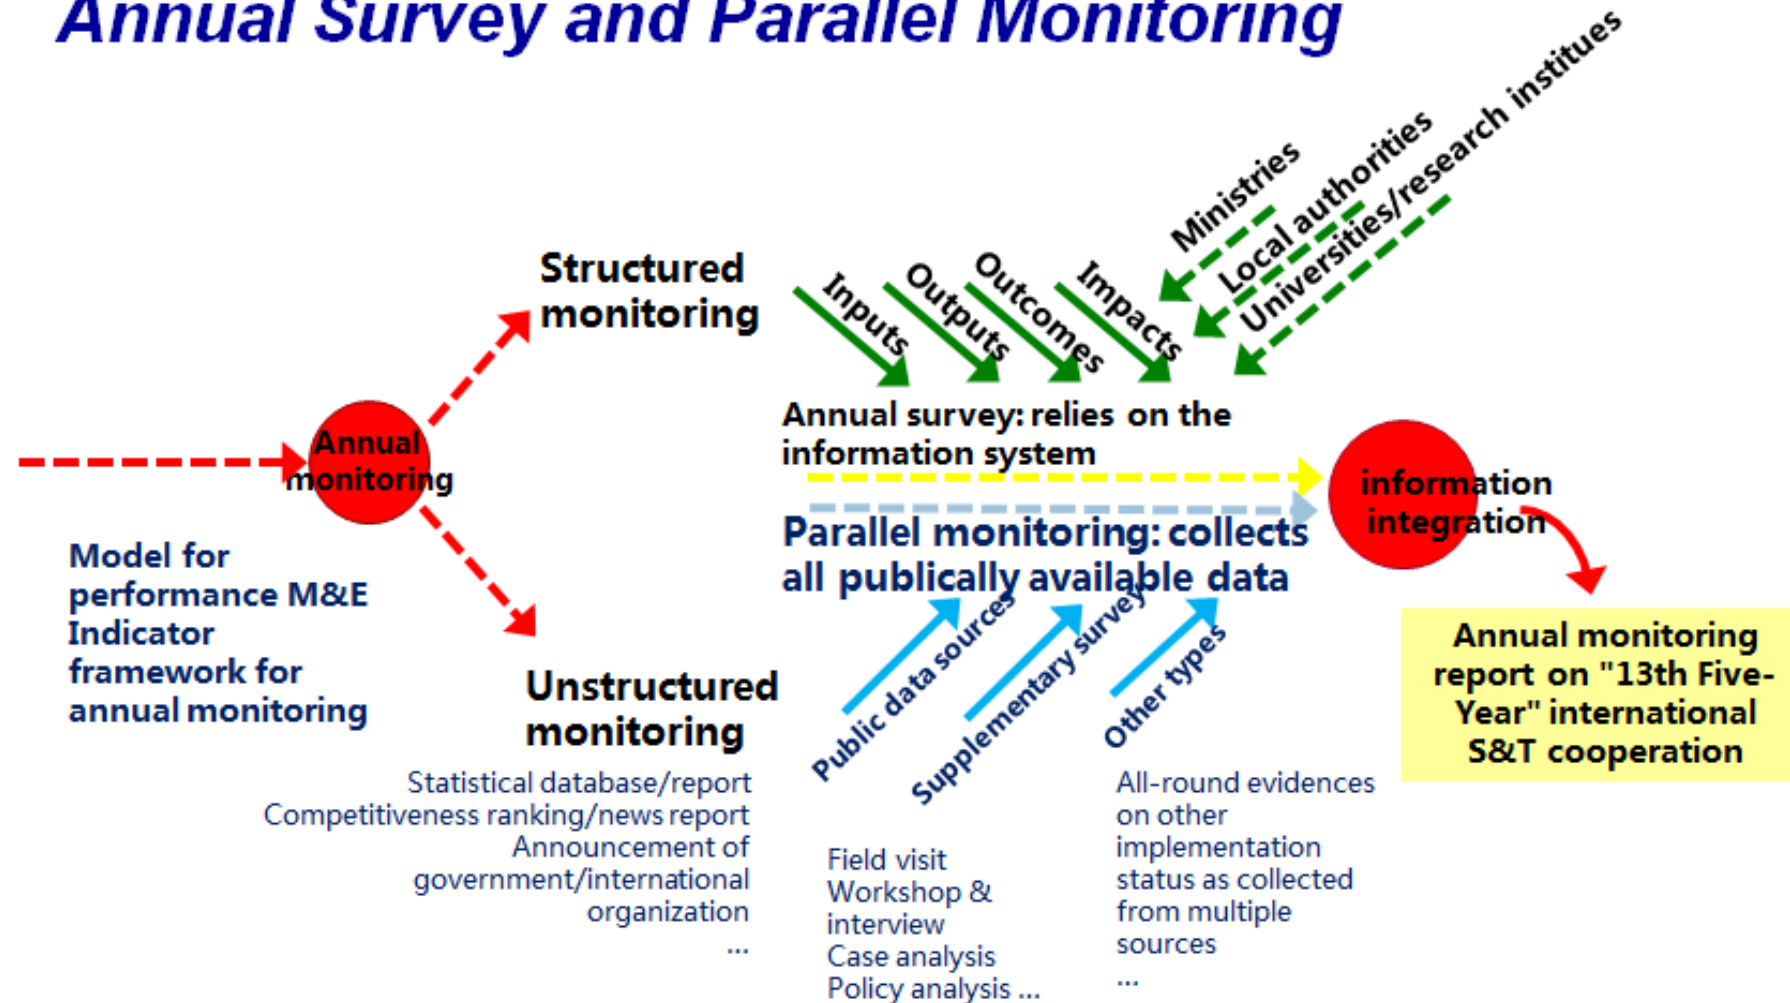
Annual Survey and Parallel Monitoring

Structured monitoring

Inputs
Outputs
Outcomes
Impacts
Ministries
Local authorities
Universities/research institues

Annual survey: relies on the information system

Annual monitoring

Model for performance M&E Indicator framework for annual monitoring

information integration

Parallel monitoring: collects all publically available data

Public data sources
Supplementary survey
Other types

Annual monitoring report on "13th Five-Year" international S&T cooperation

Unstructured monitoring

Statistical database/report
Competitiveness ranking/news report
Announcement of government/international organization
...

Field visit
Workshop & interview
Case analysis
Policy analysis ...

All-round evidences on other implementation status as collected from multiple sources
...